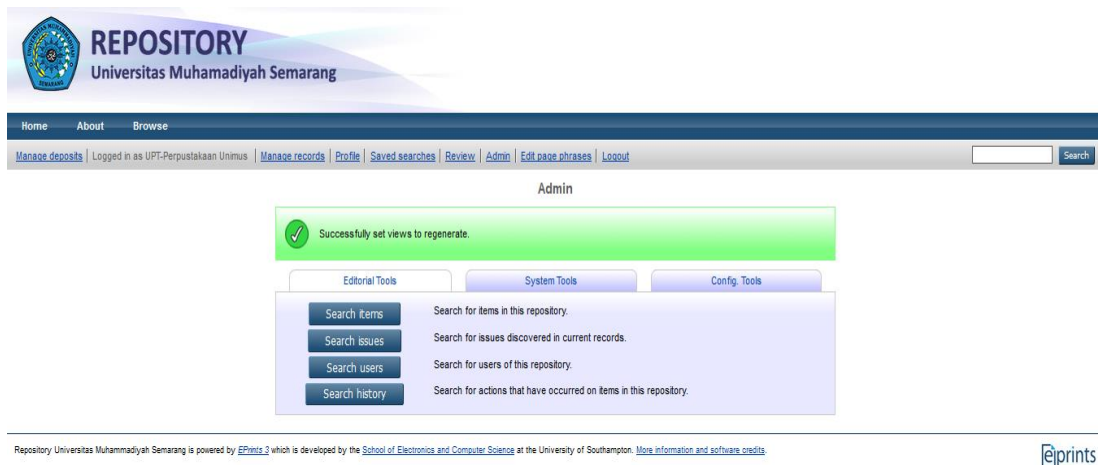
REPOSITORY
Universitas Muhamadiyah Semarang

Home About Browse

Manage deposits | Logged in as UPT-Perpustakaan Unimus | Manage records | Profile | Saved searches | Review | Admin | Edit page phrases | Logout

Search

Admin

Successfully set views to regenerate.

Editorial Tools | System Tools | Config. Tools

Search items Search for items in this repository.
Search issues Search for issues discovered in current records.
Search users Search for users of this repository.
Search history Search for actions that have occurred on items in this repository.

Repository Universitas Muhammadiyah Semarang is powered by EPrints 3 which is developed by the School of Electronics and Computer Science at the University of Southampton. More information and software credits.

eprints